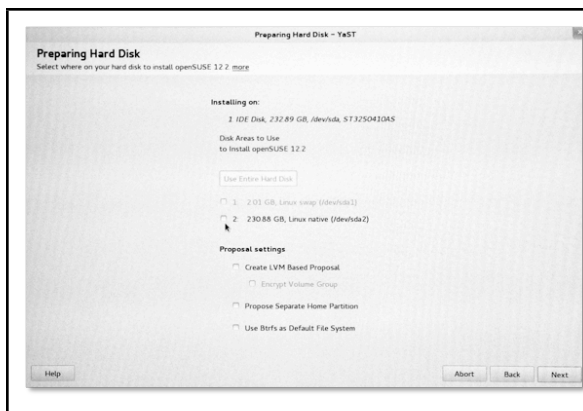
Preparing Hard Disk - YaST

Preparing Hard Disk

Select where on your hard disk to install openSUSE 12.2 more

Installing on:

1. IDE Disk, 232.89 GB, /dev/sda, ST3250410AS

Disk Areas to Use
to Install openSUSE 12.2

Use Entire Hard Disk

1: 2.01 GB, Linux swap (/dev/sda1)

2: 230.88 GB, Linux native (/dev/sda2)

Proposal settings

Create LVM Based Proposal

Encrypt Volume Group

Propose Separate Home Partition

Use Btrfs as Default File System

Help

Abort

Back

Next